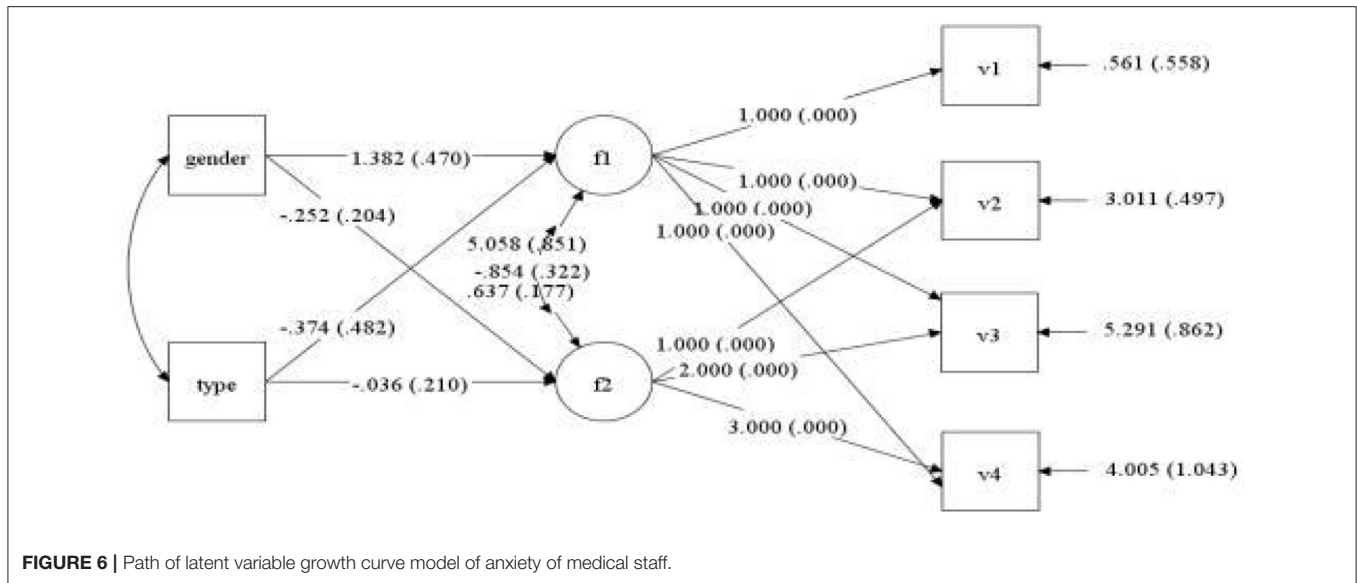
gender

1.382 (.470)

-.252 (.204)

type

-.374 (.482)

-.036 (.210)

f1

f2

5.058 (.851)

-.854 (.322)

.637 (.177)

1.000 (.000)

1.000 (.000)

1.000 (.000)

1.000 (.000)

1.000 (.000)

2.000 (.000)

3.000 (.000)

v1

v2

v3

v4

.561 (.558)

3.011 (.497)

5.291 (.862)

4.005 (1.043)

**FIGURE 6 |** Path of latent variable growth curve model of anxiety of medical staff.